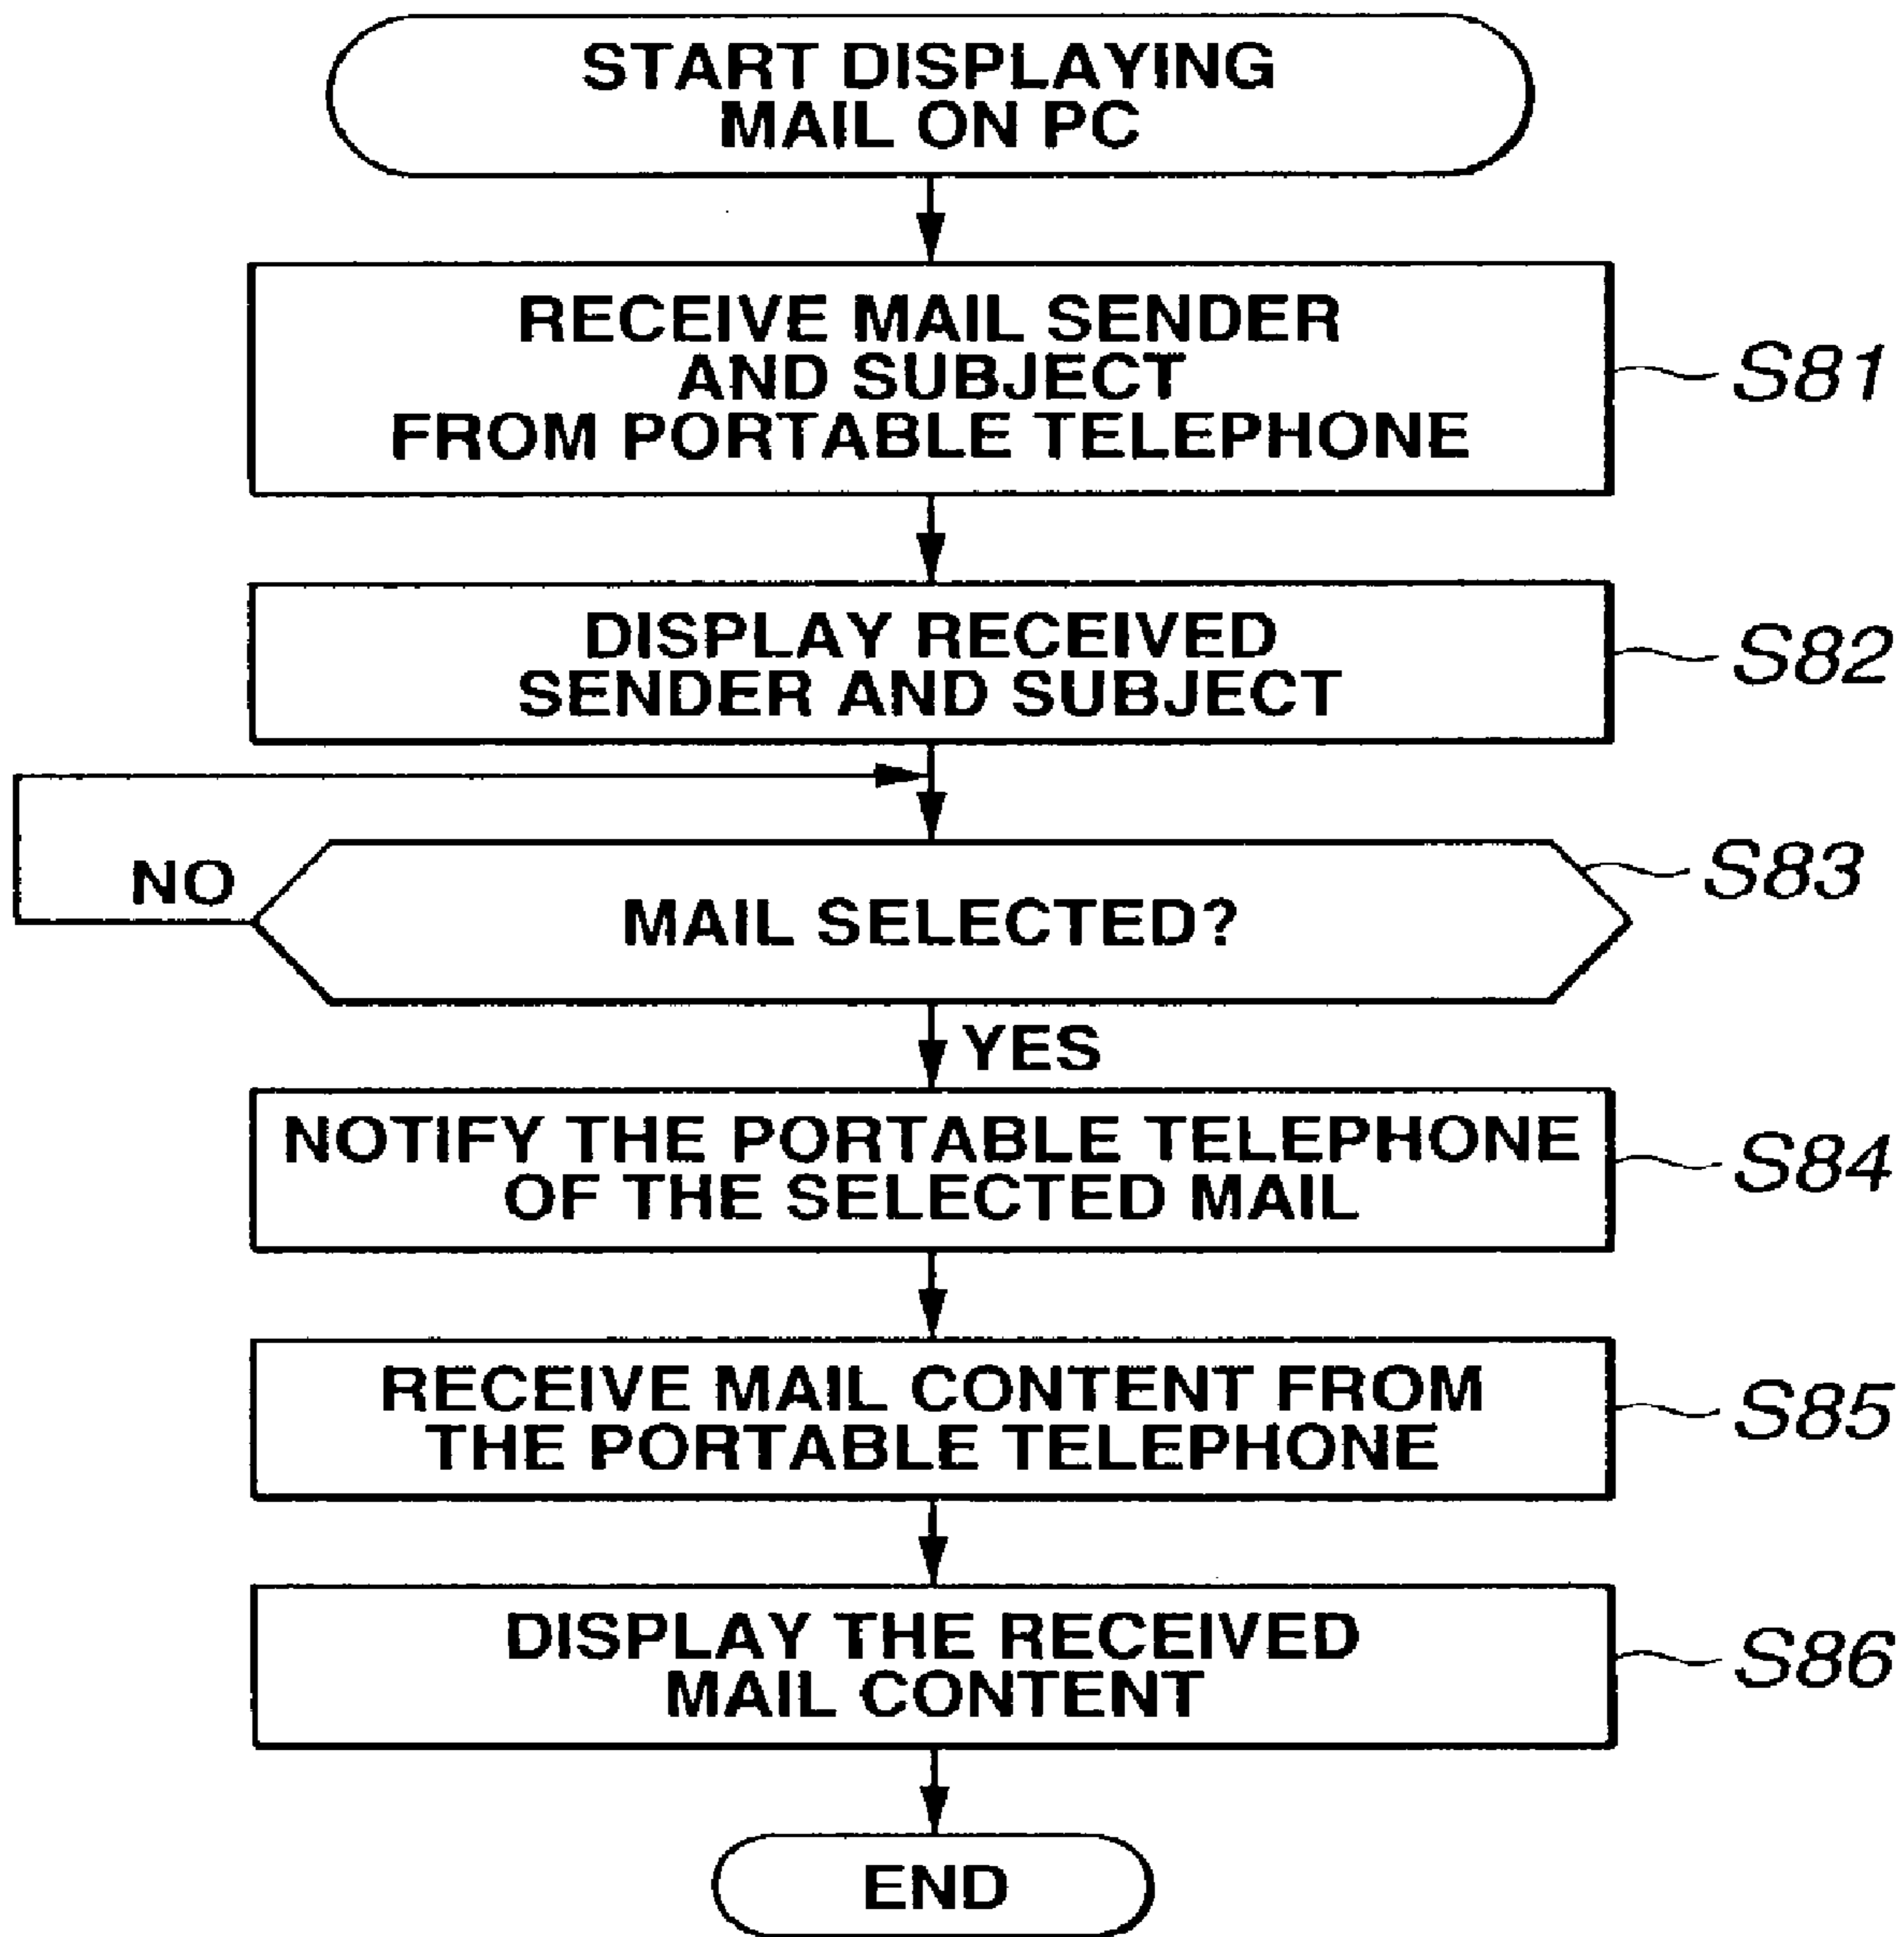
START DISPLAYING MAIL ON PC

RECEIVE MAIL SENDER AND SUBJECT FROM PORTABLE TELEPHONE

S81

DISPLAY RECEIVED SENDER AND SUBJECT

S82

NO

MAIL SELECTED?

S83

YES

NOTIFY THE PORTABLE TELEPHONE OF THE SELECTED MAIL

S84

RECEIVE MAIL CONTENT FROM THE PORTABLE TELEPHONE

S85

DISPLAY THE RECEIVED MAIL CONTENT

S86

END